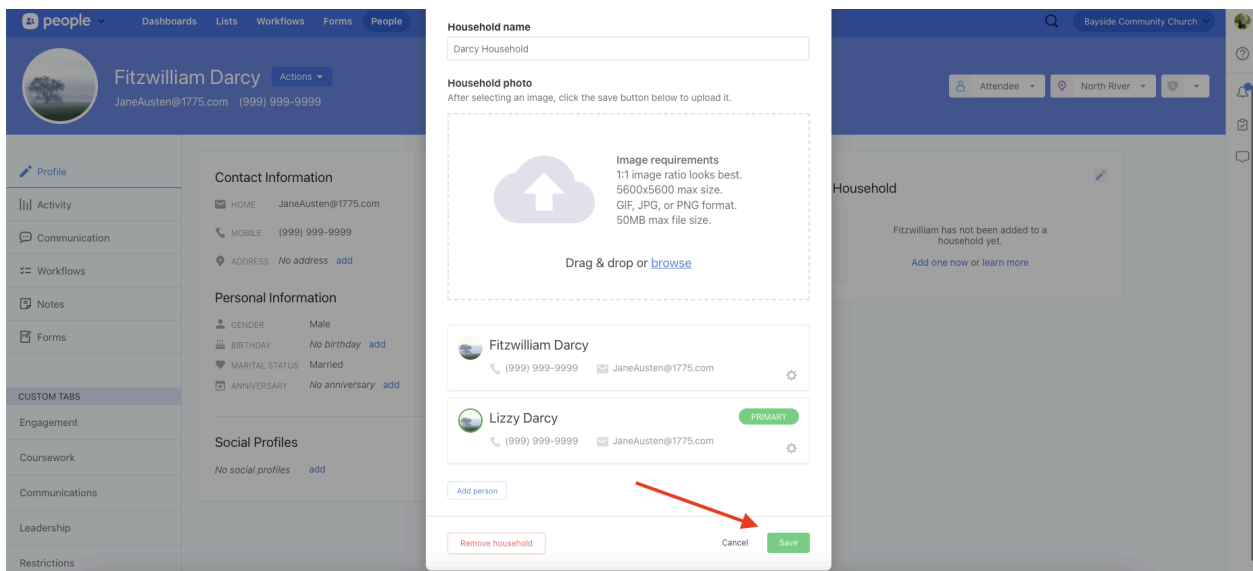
people

Dashboards Lists Workflows Forms People

Bayside Community Church

Fitzwilliam Darcy Actions

JaneAusten@1775.com (999) 999-9999

Attendee North River

Profile

Activity

Communication

Workflows

Notes

Forms

CUSTOM TABS

Engagement

Coursework

Communications

Leadership

Restrictions

Contact Information

HOME JaneAusten@1775.com

MOBILE (999) 999-9999

ADDRESS No address add

Personal Information

GENDER Male

BIRTHDAY No birthday add

MARITAL STATUS Married

ANNIVERSARY No anniversary add

Social Profiles

No social profiles add

Household

Fitzwilliam has not been added to a household yet.

Add one now or learn more

Household name

Darcy Household

Household photo

After selecting an image, click the save button below to upload it.

Image requirements
1:1 image ratio looks best.
5600x5600 max size.
GIF, JPG, or PNG format.
50MB max file size.

Drag & drop or browse

Fitzwilliam Darcy

(999) 999-9999 JaneAusten@1775.com

Lizzy Darcy PRIMARY

(999) 999-9999 JaneAusten@1775.com

Add person

Remove household

Cancel Save